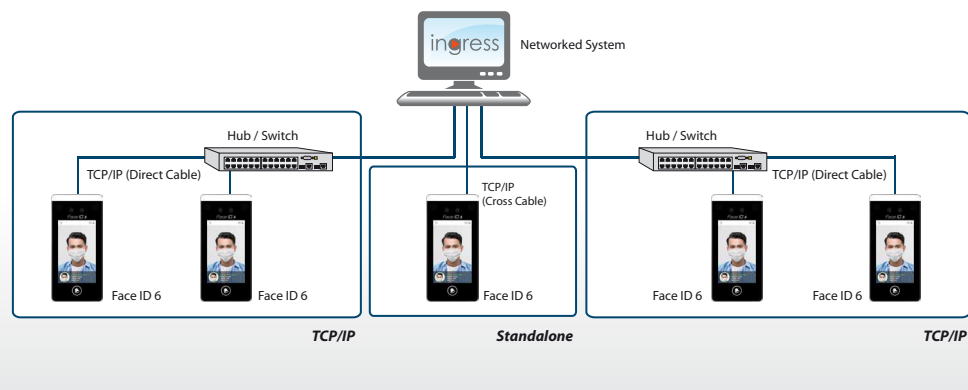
ingress

Networked System

Hub / Switch

TCP/IP (Direct Cable)

Face ID 6

Face ID 6

TCP/IP

TCP/IP
(Cross Cable)

Face ID 6

Standalone

Hub / Switch

TCP/IP (Direct Cable)

Face ID 6

Face ID 6

TCP/IP